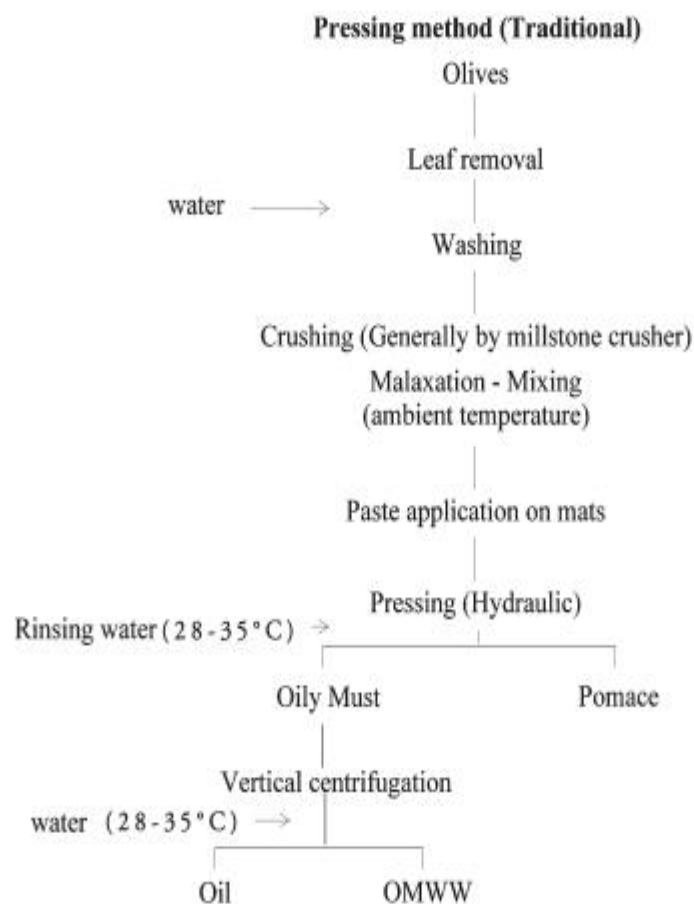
**Pressing method (Traditional)**

Olives

Leaf removal

water →

Washing

Crushing (Generally by millstone crusher)

Malaxation - Mixing
(ambient temperature)

Paste application on mats

Pressing (Hydraulic)

Rinsing water (28-35°C) →

Oily Must

Pomace

Vertical centrifugation

water (28-35°C) →

Oil

OMWW